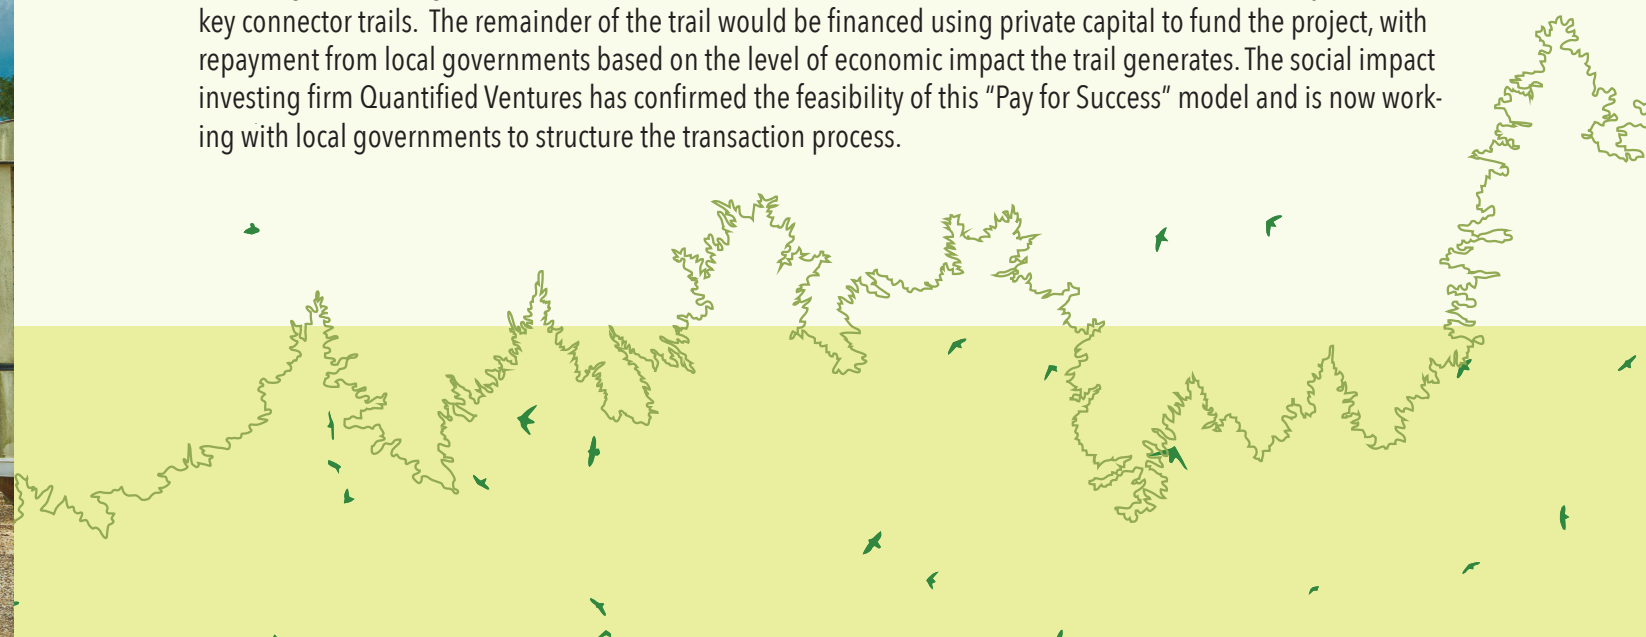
key connector trails. The remainder of the trail would be financed using private capital to fund the project, with repayment from local governments based on the level of economic impact the trail generates. The social impact investing firm Quantified Ventures has confirmed the feasibility of this "Pay for Success" model and is now working with local governments to structure the transaction process.